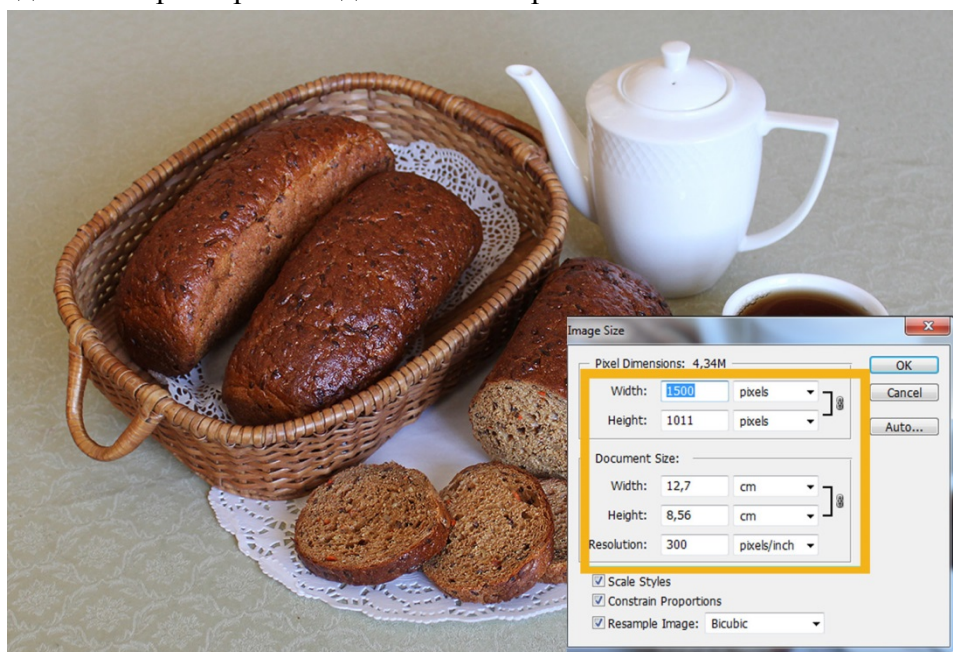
Image Size

Pixel Dimensions: 4,34M
Width: 1500 pixels
Height: 1011 pixels

Document Size:
Width: 12,7 cm
Height: 8,56 cm
Resolution: 300 pixels/inch

Scale Styles
Constrain Proportions
Resample Image: Bicubic

OK
Cancel
Auto...